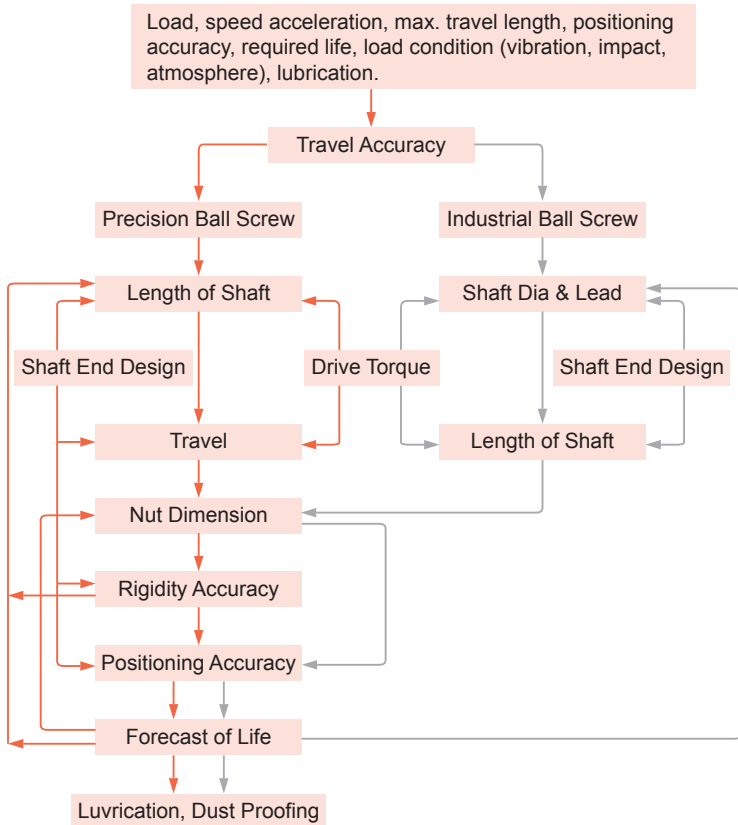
Load, speed acceleration, max. travel length, positioning accuracy, required life, load condition (vibration, impact, atmosphere), lubrication.

Travel Accuracy

Precision Ball Screw

Industrial Ball Screw

Length of Shaft

Shaft Dia & Lead

Shaft End Design

Drive Torque

Shaft End Design

Travel

Length of Shaft

Nut Dimension

Rigidity Accuracy

Positioning Accuracy

Forecast of Life

Luvrication, Dust Proofing